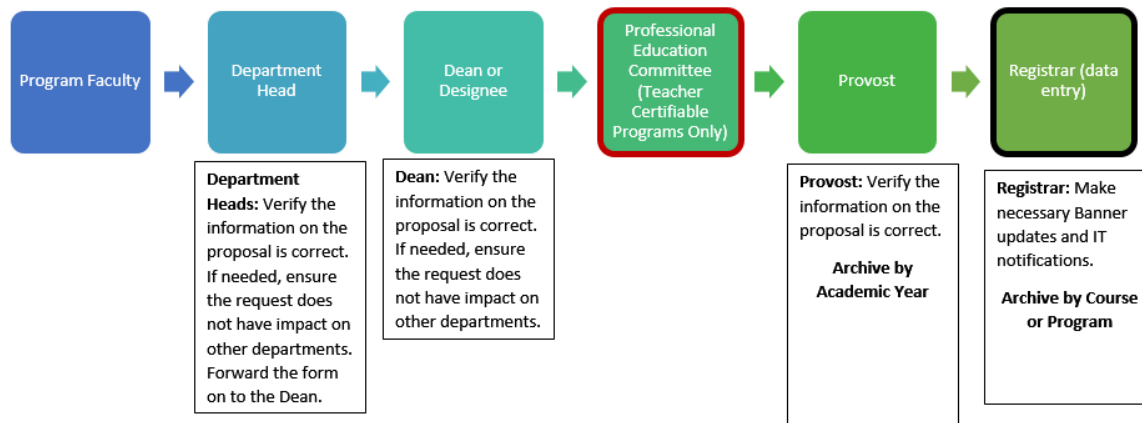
Program Faculty

Department Head

Dean or Designee

Professional Education Committee (Teacher Certifiable Programs Only)

Provost

Registrar (data entry)

**Department Heads:** Verify the information on the proposal is correct. If needed, ensure the request does not have impact on other departments. Forward the form on to the Dean.

**Dean:** Verify the information on the proposal is correct. If needed, ensure the request does not have impact on other departments.

**Provost:** Verify the information on the proposal is correct.

**Archive by Academic Year**

**Registrar:** Make necessary Banner updates and IT notifications.

**Archive by Course or Program**